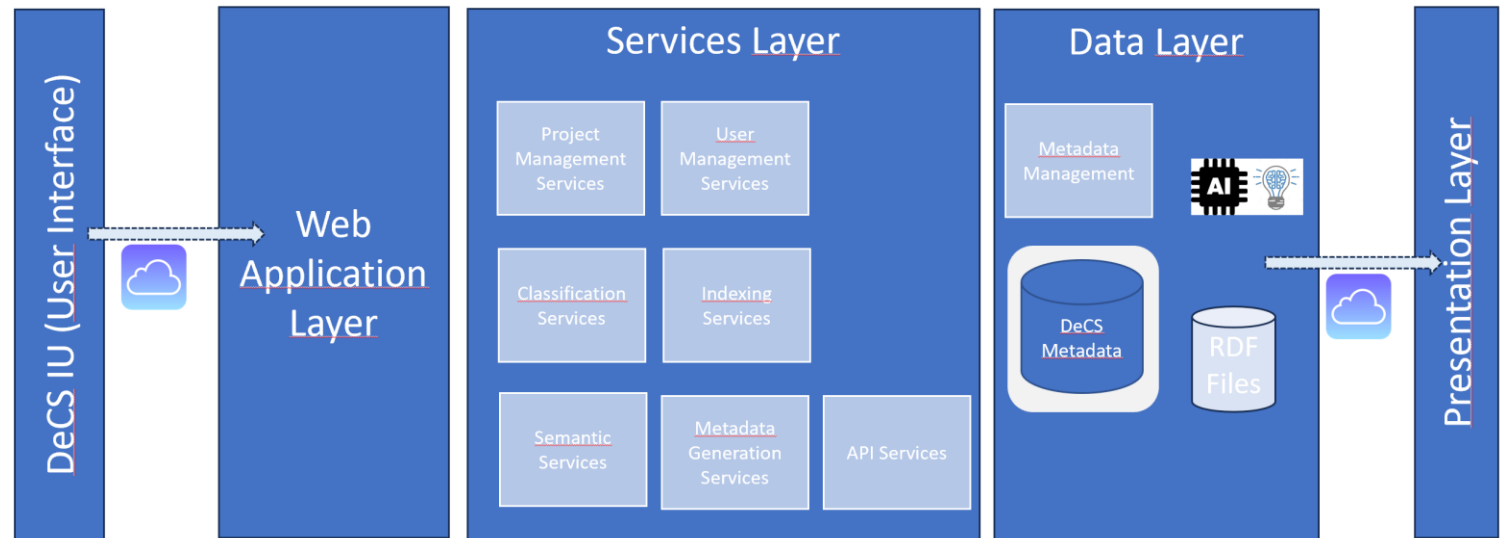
DeCS IU (User Interface)

Web Application Layer

Services Layer

Project Management Services

User Management Services

Classification Services

Indexing Services

Semantic Services

Metadata Generation Services

API Services

Data Layer

Metadata Management

AI

DeCS Metadata

RDF Files

Presentation Layer